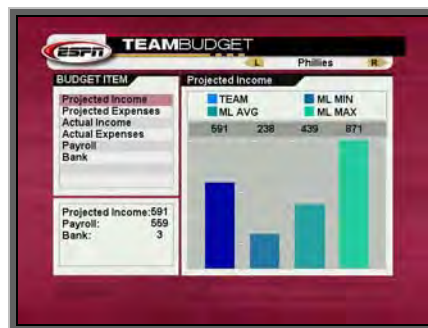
ESPN TEAMBUDGET

L Phillies R

BUDGET ITEM

Projected Income
Projected Expenses
Actual Income
Actual Expenses
Payroll
Bank

Projected Income:591
Payroll: 559
Bank: 3

Projected Income

TEAM
ML MIN
ML AVG
ML MAX

| 591 | 238 | 439 | 871 |
|---|---|---|---|